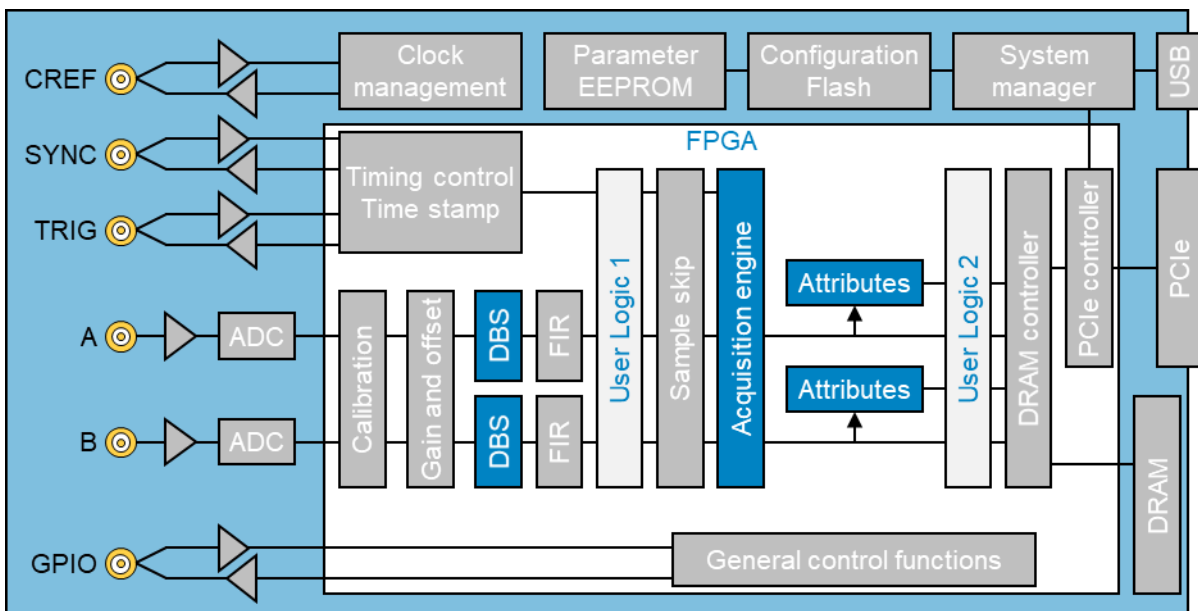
CREF
SYNC
TRIG
A
B
GPIO

Clock management
Parameter EEPROM
Configuration Flash
System manager
USB

FPGA

Timing control
Time stamp

ADC
ADC

Calibration
Gain and offset
DBS
DBS
FIR
FIR
User Logic 1
Sample skip
Acquisition engine
Attributes
Attributes
User Logic 2
DRAM controller
PCIe controller
PCIe
DRAM

General control functions